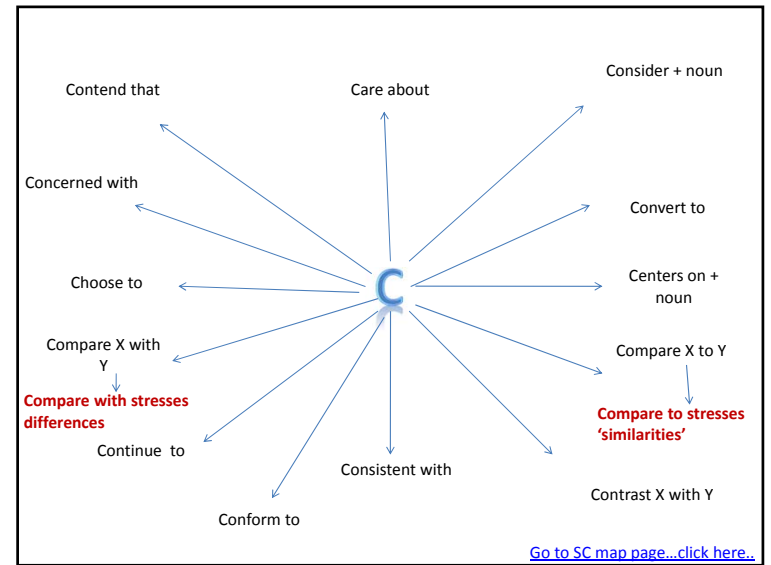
C

Contend that

Care about

Consider + noun

Concerned with

Convert to

Choose to

Centers on + noun

Compare X with Y

Compare with stresses differences

Compare X to Y

Compare to stresses 'similarities'

Continue to

Consistent with

Contrast X with Y

Conform to

Go to SC map page…click here..